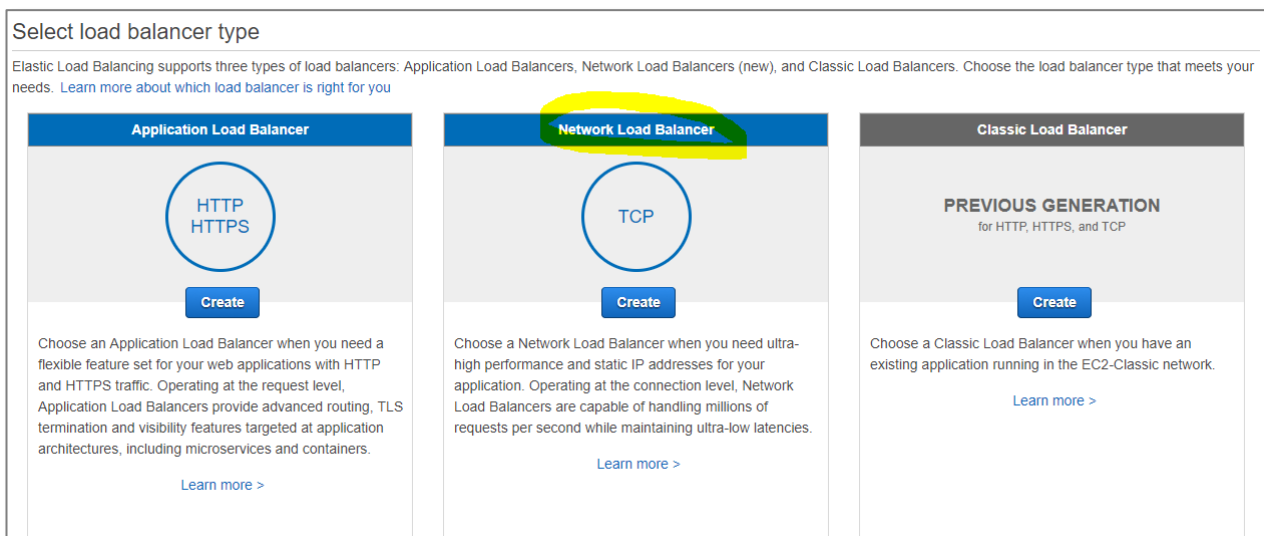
Select load balancer type

Elastic Load Balancing supports three types of load balancers: Application Load Balancers, Network Load Balancers (new), and Classic Load Balancers. Choose the load balancer type that meets your needs. Learn more about which load balancer is right for you

Application Load Balancer

HTTP
HTTPS

Create

Choose an Application Load Balancer when you need a flexible feature set for your web applications with HTTP and HTTPS traffic. Operating at the request level, Application Load Balancers provide advanced routing, TLS termination and visibility features targeted at application architectures, including microservices and containers.

Learn more >

Network Load Balancer

TCP

Create

Choose a Network Load Balancer when you need ultra-high performance and static IP addresses for your application. Operating at the connection level, Network Load Balancers are capable of handling millions of requests per second while maintaining ultra-low latencies.

Learn more >

Classic Load Balancer

PREVIOUS GENERATION
for HTTP, HTTPS, and TCP

Create

Choose a Classic Load Balancer when you have an existing application running in the EC2-Classic network.

Learn more >